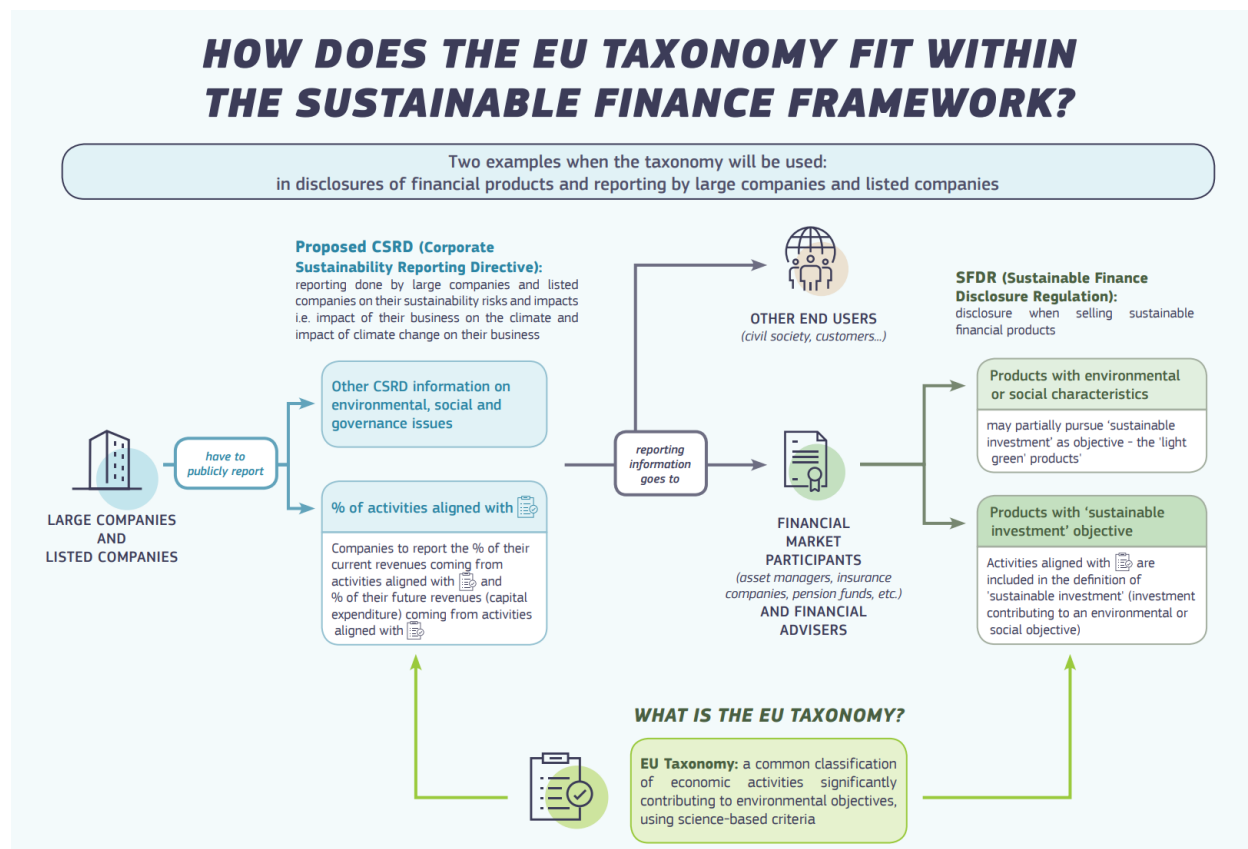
HOW DOES THE EU TAXONOMY FIT WITHIN THE SUSTAINABLE FINANCE FRAMEWORK?

Two examples when the taxonomy will be used: in disclosures of financial products and reporting by large companies and listed companies

Proposed CSRD (Corporate Sustainability Reporting Directive): reporting done by large companies and listed companies on their sustainability risks and impacts i.e. impact of their business on the climate and impact of climate change on their business

OTHER END USERS (civil society, customers...)

SFDR (Sustainable Finance Disclosure Regulation): disclosure when selling sustainable financial products

LARGE COMPANIES AND LISTED COMPANIES

have to publicly report

Other CSRD information on environmental, social and governance issues

% of activities aligned with

Companies to report the % of their current revenues coming from activities aligned with and % of their future revenues (capital expenditure) coming from activities aligned with

reporting information goes to

FINANCIAL MARKET PARTICIPANTS (asset managers, insurance companies, pension funds, etc.) AND FINANCIAL ADVISERS

Products with environmental or social characteristics

may partially pursue 'sustainable investment' as objective - the 'light green' products'

Products with 'sustainable investment' objective

Activities aligned with are included in the definition of 'sustainable investment' (investment contributing to an environmental or social objective)

WHAT IS THE EU TAXONOMY?

EU Taxonomy: a common classification of economic activities significantly contributing to environmental objectives, using science-based criteria